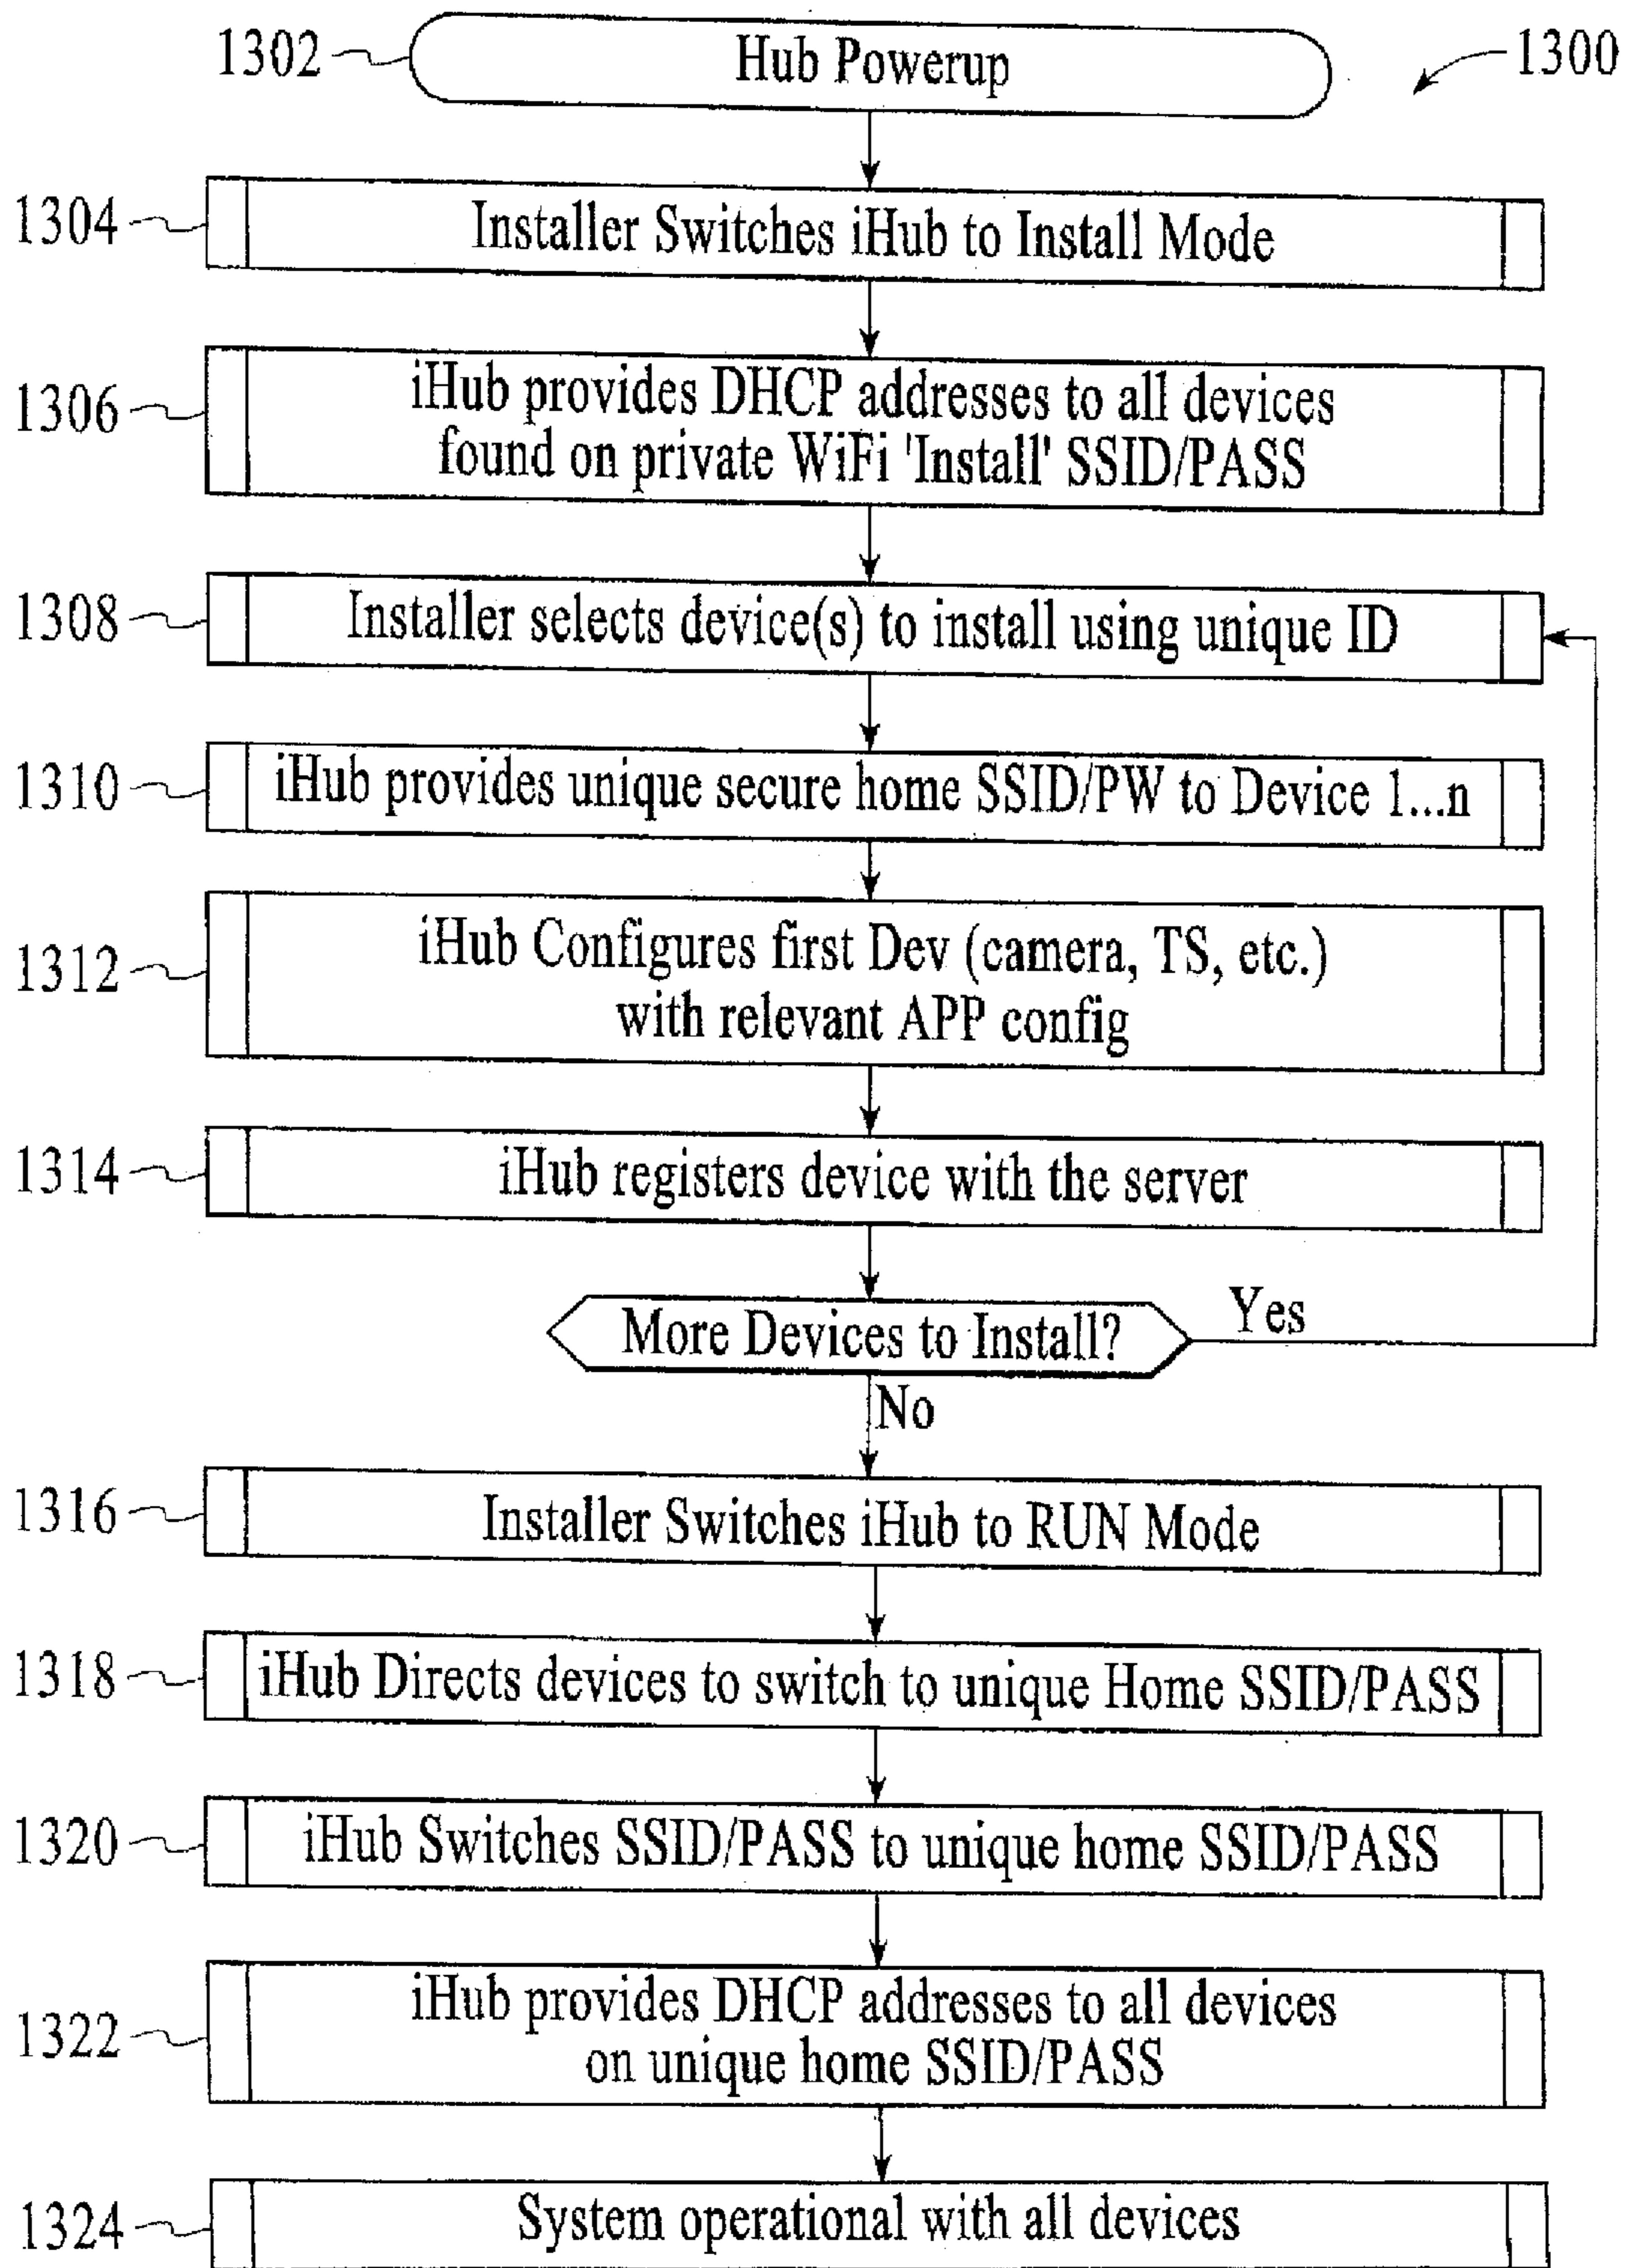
1302

Hub Powerup

1300

1304

Installer Switches iHub to Install Mode

1306

iHub provides DHCP addresses to all devices found on private WiFi 'Install' SSID/PASS

1308

Installer selects device(s) to install using unique ID

1310

iHub provides unique secure home SSID/PW to Device 1...n

1312

iHub Configures first Dev (camera, TS, etc.) with relevant APP config

1314

iHub registers device with the server

More Devices to Install?

Yes

No

1316

Installer Switches iHub to RUN Mode

1318

iHub Directs devices to switch to unique Home SSID/PASS

1320

iHub Switches SSID/PASS to unique home SSID/PASS

1322

iHub provides DHCP addresses to all devices on unique home SSID/PASS

1324

System operational with all devices